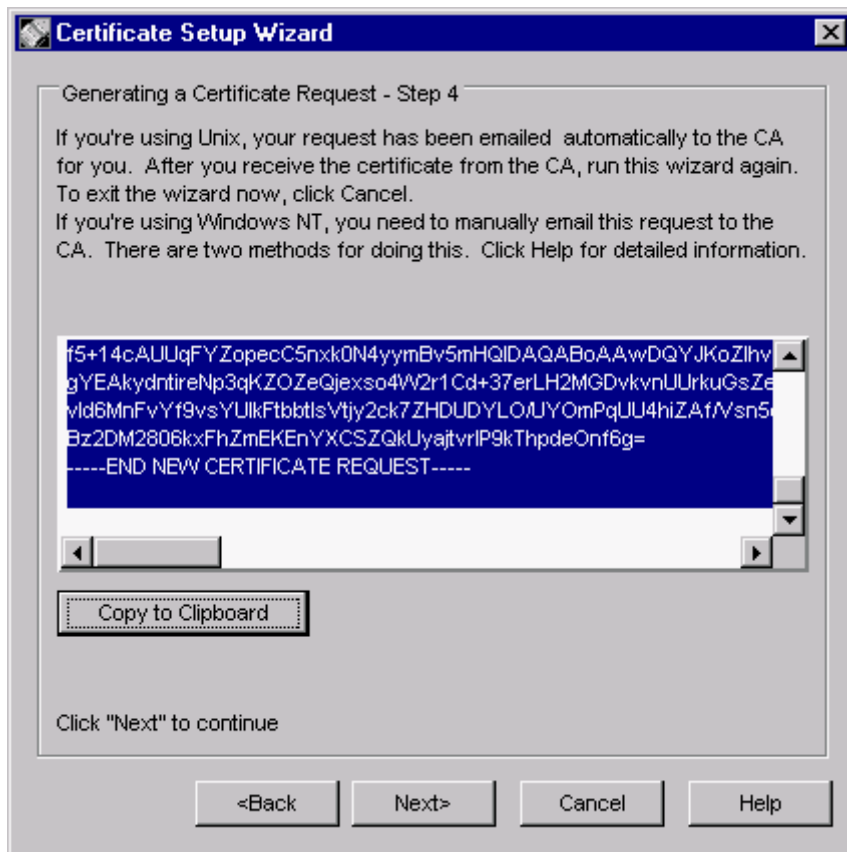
Certificate Setup Wizard

Generating a Certificate Request - Step 4

If you're using Unix, your request has been emailed automatically to the CA for you. After you receive the certificate from the CA, run this wizard again. To exit the wizard now, click Cancel.
If you're using Windows NT, you need to manually email this request to the CA. There are two methods for doing this. Click Help for detailed information.

f5+14cAUUqFYZopecC5nxk0N4yymBv5mHQIDAQABoAAwDQYJKoZIhv
gYEAkydntireNp3qKZOZeQjexso4W2r1Cd+37erLH2MGDvkvnUUrkuGsZe
vld6MnFvYf9vsYUlkFtbbtlsVtjy2ck7ZHDUDYLO/UYOmPqUU4hiZAf/Vsn5
Bz2DM2806kxFhZmEKEnYXCSZQkUyajtvrlP9kThpdeOnf6g=
-----END NEW CERTIFICATE REQUEST-----

Copy to Clipboard

Click "Next" to continue

<Back
Next>
Cancel
Help